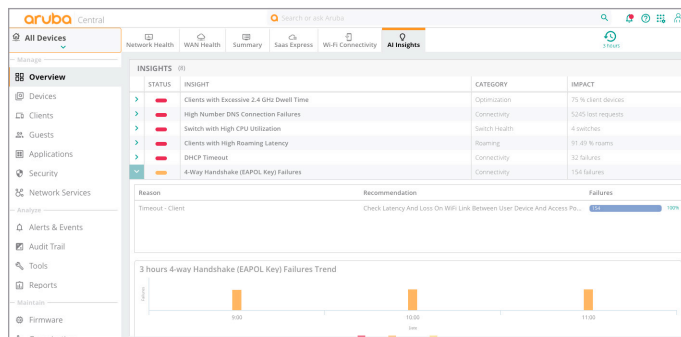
aruba Central

Search or ask Aruba

All Devices

Network Health | WAN Health | Summary | Saas Express | Wi-Fi Connectivity | AI Insights

3 hours

Manage
Overview
Devices
Clients
Guests
Applications
Security
Network Services
Analyze
Alerts & Events
Audit Trail
Tools
Reports
Maintain
Firmware

INSIGHTS (9)

| | STATUS | INSIGHT | CATEGORY | IMPACT |
|---|---|---|---|---|
| > | | Clients with Excessive 2.4 GHz Dwell Time | Optimization | 75 % client devices |
| > | | High Number DNS Connection Failures | Connectivity | 5245 lost requests |
| > | | Switch with High CPU Utilization | Switch Health | 4 switches |
| > | | Clients with High Roaming Latency | Roaming | 91.49 % roams |
| > | | DHCP Timeout | Connectivity | 32 failures |
| v | | 4-Way Handshake (EAPOL Key) Failures | Connectivity | 154 failures |

| Reason | Recommendation | Failures |
|---|---|---|
| Timeout - Client | Check Latency And Loss On WiFi Link Between User Device And Access Po... | 154 100% |

3 hours 4-way Handshake (EAPOL Key) Failures Trend

Failures

9:00

10:00

11:00

Time